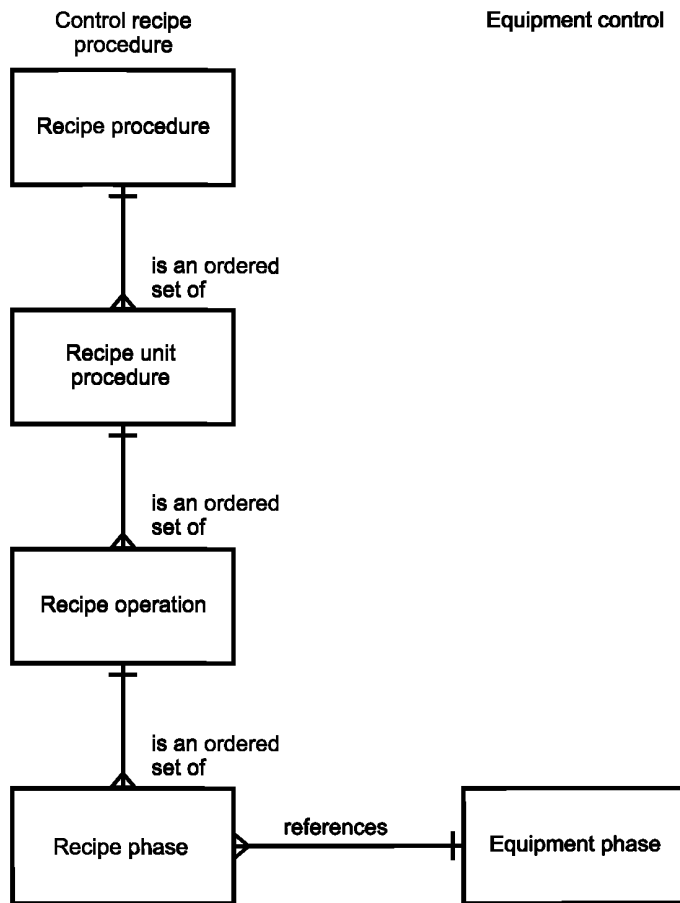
Control recipe procedure

Equipment control

Recipe procedure

is an ordered set of

Recipe unit procedure

is an ordered set of

Recipe operation

is an ordered set of

Recipe phase

references

Equipment phase